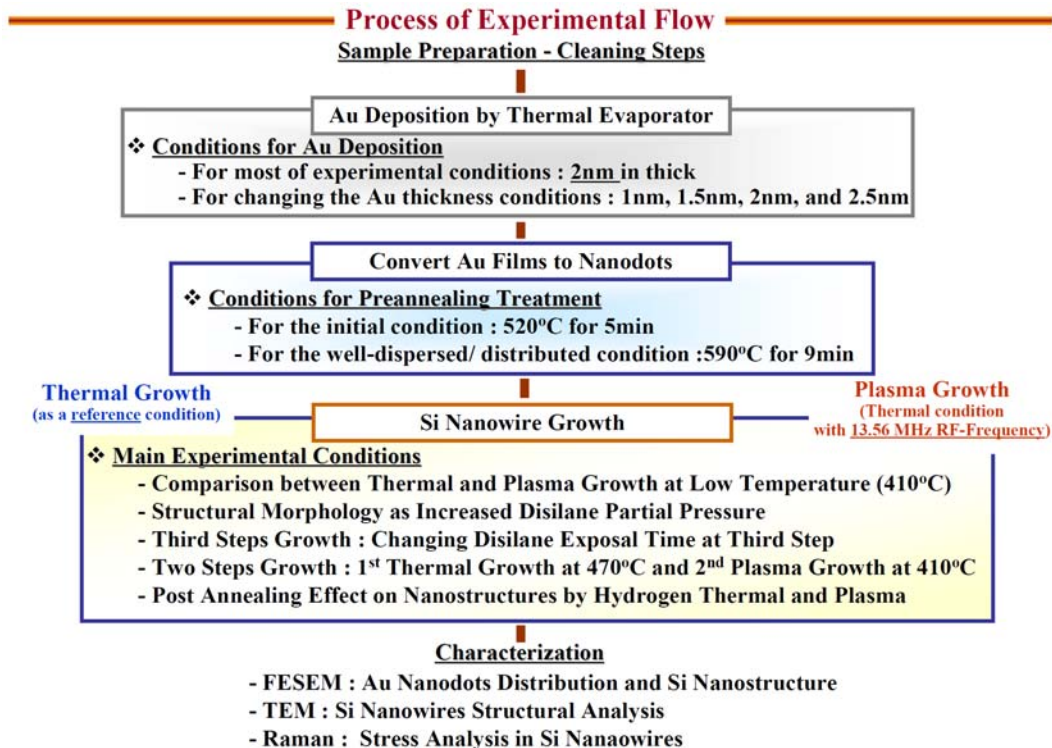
Process of Experimental Flow
Sample Preparation - Cleaning Steps

Au Deposition by Thermal Evaporator

❖ Conditions for Au Deposition
- For most of experimental conditions : 2nm in thick
- For changing the Au thickness conditions : 1nm, 1.5nm, 2nm, and 2.5nm

Convert Au Films to Nanodots

❖ Conditions for Preannealing Treatment
- For the initial condition : 520$^o$C for 5min
- For the well-dispersed/ distributed condition :590$^o$C for 9min

Thermal Growth
(as a reference condition)

Si Nanowire Growth

Plasma Growth
(Thermal condition with 13.56 MHz RF-Frequency)

❖ Main Experimental Conditions
- Comparison between Thermal and Plasma Growth at Low Temperature (410$^o$C)
- Structural Morphology as Increased Disilane Partial Pressure
- Third Steps Growth : Changing Disilane Exposal Time at Third Step
- Two Steps Growth : 1$^{st}$ Thermal Growth at 470$^o$C and 2$^{nd}$ Plasma Growth at 410$^o$C
- Post Annealing Effect on Nanostructures by Hydrogen Thermal and Plasma

Characterization
- FESEM : Au Nanodots Distribution and Si Nanostructure
- TEM : Si Nanowires Structural Analysis
- Raman : Stress Analysis in Si Nanaowires